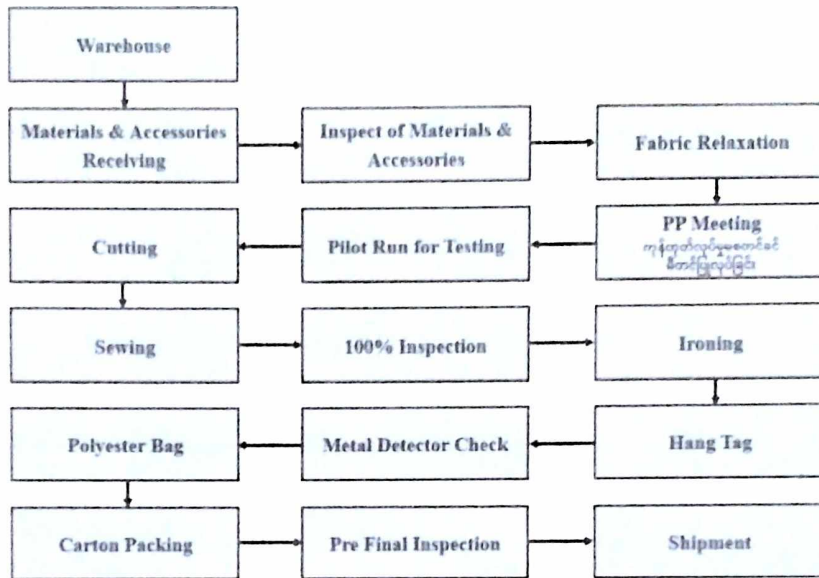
Warehouse

Materials & Accessories Receiving

Inspect of Materials & Accessories

Fabric Relaxation

PP Meeting
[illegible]

Pilot Run for Testing

Cutting

Sewing

100% Inspection

Ironing

Hang Tag

Metal Detector Check

Polyester Bag

Carton Packing

Pre Final Inspection

Shipment